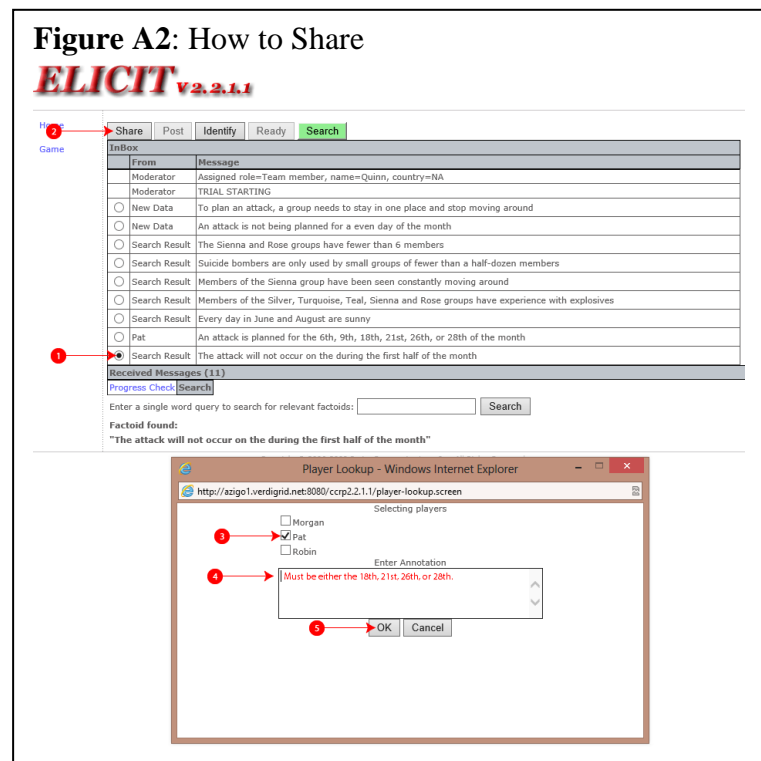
**Figure A2**: How to Share

ELICIT v2.2.1.1

Home
Game

2 Share | Post | Identify | Ready | Search

InBox

| | From | Message |
|---|---|---|
| | Moderator | Assigned role=Team member, name=Quinn, country=NA |
| | Moderator | TRIAL STARTING |
| ○ | New Data | To plan an attack, a group needs to stay in one place and stop moving around |
| ○ | New Data | An attack is not being planned for a even day of the month |
| ○ | Search Result | The Sienna and Rose groups have fewer than 6 members |
| ○ | Search Result | Suicide bombers are only used by small groups of fewer than a half-dozen members |
| ○ | Search Result | Members of the Sienna group have been seen constantly moving around |
| ○ | Search Result | Members of the Silver, Turquoise, Teal, Sienna and Rose groups have experience with explosives |
| ○ | Search Result | Every day in June and August are sunny |
| ○ | Pat | An attack is planned for the 6th, 9th, 18th, 21st, 26th, or 28th of the month |
| 1 ● | Search Result | The attack will not occur on the during the first half of the month |

Received Messages (11)

Progress Check | Search

Enter a single word query to search for relevant factoids: [ ] Search

Factoid found:
"The attack will not occur on the during the first half of the month"

Player Lookup - Windows Internet Explorer

http://azigo1.verdigrid.net:8080/ccrp2.2.1.1/player-lookup.screen

Selecting players

☐ Morgan
3 ☑ Pat
☐ Robin

Enter Annotation

4 Must be either the 18th, 21st. 26th, or 28th.

5 OK | Cancel